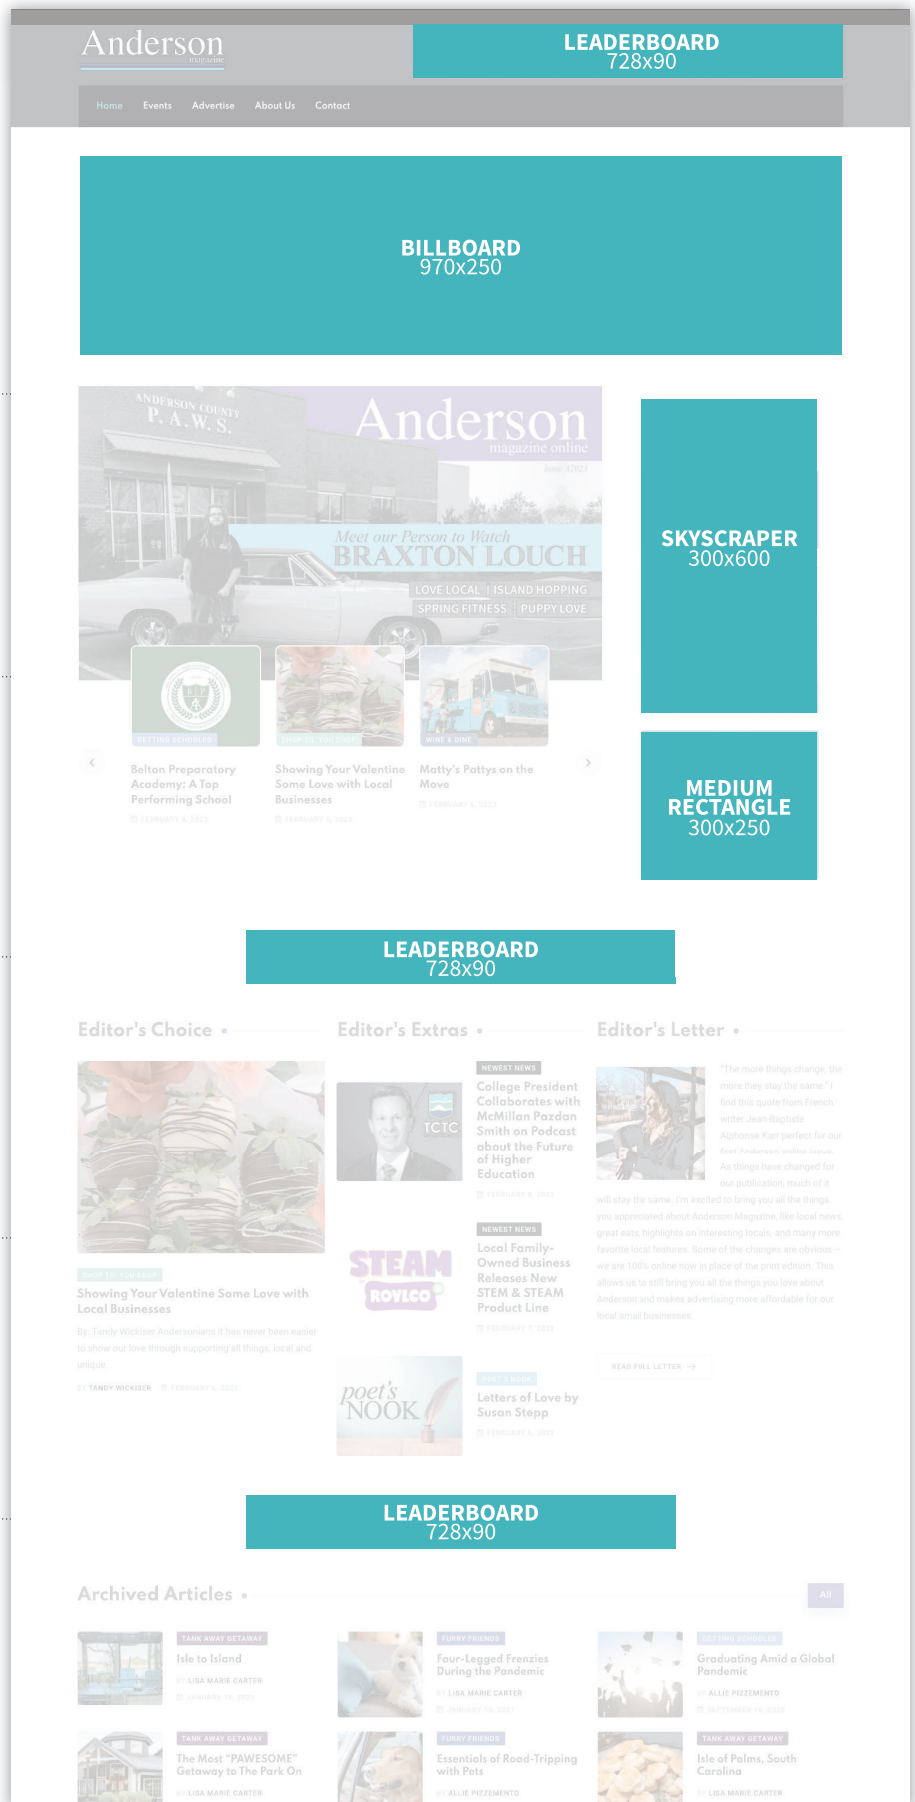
Anderson
magazine

LEADERBOARD
728x90

Home Events Advertise About Us Contact

BILLBOARD
970x250

ANDERSON COUNTY
P.A.W.S.

Anderson
magazine online
Issue 1/2021

Meet our Person to Watch
BRAXTON LOUCH

LOVE LOCAL | ISLAND HOPPING
SPRING FITNESS | PUPPY LOVE

GETTING SCHOOLED
SHOP TIL YOU DROP
WINE & DINE

Belton Preparatory Academy: A Top Performing School
FEBRUARY 6, 2021

Showing Your Valentine Some Love with Local Businesses
FEBRUARY 6, 2021

Matty's Pattys on the Move
FEBRUARY 6, 2021

SKYSCRAPER
300x600

MEDIUM RECTANGLE
300x250

LEADERBOARD
728x90

Editor's Choice •

SHOP TIL YOU DROP
Showing Your Valentine Some Love with Local Businesses
By: Tandy Wickiser Andersonians it has never been easier to show our love through supporting all things, local and unique.
BY TANDY WICKISER FEBRUARY 6, 2021

Editor's Extras •

TCTC
NEWEST NEWS
College President Collaborates with McMillan Pazdan Smith on Podcast about the Future of Higher Education
FEBRUARY 6, 2021

STEAM ROYLCO
NEWEST NEWS
Local Family-Owned Business Releases New STEM & STEAM Product Line
FEBRUARY 7, 2021

poet's NOOK
POET'S NOOK
Letters of Love by Susan Stepp
FEBRUARY 6, 2021

Editor's Letter •

"The more things change, the more they stay the same." I find this quote from French writer Jean-Baptiste Alphonse Karr perfect for our first Anderson online issue. As things have changed for our publication, much of it will stay the same. I'm excited to bring you all the things you appreciated about Anderson Magazine, like local news, great eats, highlights on interesting locals, and many more favorite local features. Some of the changes are obvious – we are 100% online now in place of the print edition. This allows us to still bring you all the things you love about Anderson and makes advertising more affordable for our local small businesses.

READ FULL LETTER →

LEADERBOARD
728x90

Archived Articles •

All

TANK AWAY GETAWAY
Isle to Island
BY LISA MARIE CARTER
JANUARY 10, 2021

FURRY FRIENDS
Four-Legged Frenzies During the Pandemic
BY LISA MARIE CARTER
JANUARY 10, 2021

GETTING SCHOOLED
Graduating Amid a Global Pandemic
BY ALLIE PIZZEMENTO
SEPTEMBER 10, 2020

TANK AWAY GETAWAY
The Most "PAWESOME" Getaway to The Park On
BY LISA MARIE CARTER

FURRY FRIENDS
Essentials of Road-Tripping with Pets
BY ALLIE PIZZEMENTO

TANK AWAY GETAWAY
Isle of Palms, South Carolina
BY LISA MARIE CARTER